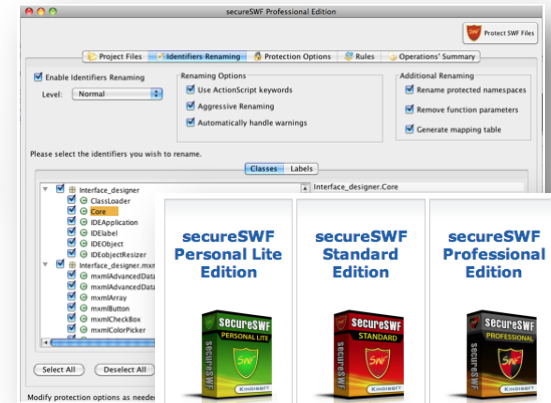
secureSWF Professional Edition

Protect SWF Files

Project Files | Identifiers Renaming | Protection Options | Rules | Operations' Summary

Enable Identifiers Renaming

Level: Normal

Renaming Options
Use ActionScript keywords
Aggressive Renaming
Automatically handle warnings

Additional Renaming
Rename protected namespaces
Remove function parameters
Generate mapping table

Please select the identifiers you wish to rename.

Classes | Labels

Interface_designer
ClassLoader
Core
IDEApplication
IDElabel
IDEObject
IDEobjectResizer
Interface_designer.mxml
mxmlAdvancedData
mxmlAdvancedData
mxmlArray
mxmlButton
mxmlCheckBox
mxmlColorPicker

Interface_designer.Core

Select All | Deselect All

Modify protection options as neede

secureSWF Personal Lite Edition

secureSWF PERSONAL LITE KINDISOFT

secureSWF Standard Edition

secureSWF STANDARD SWF KINDISOFT

secureSWF Professional Edition

secureSWF PROFESSIONAL SWF KINDISOFT